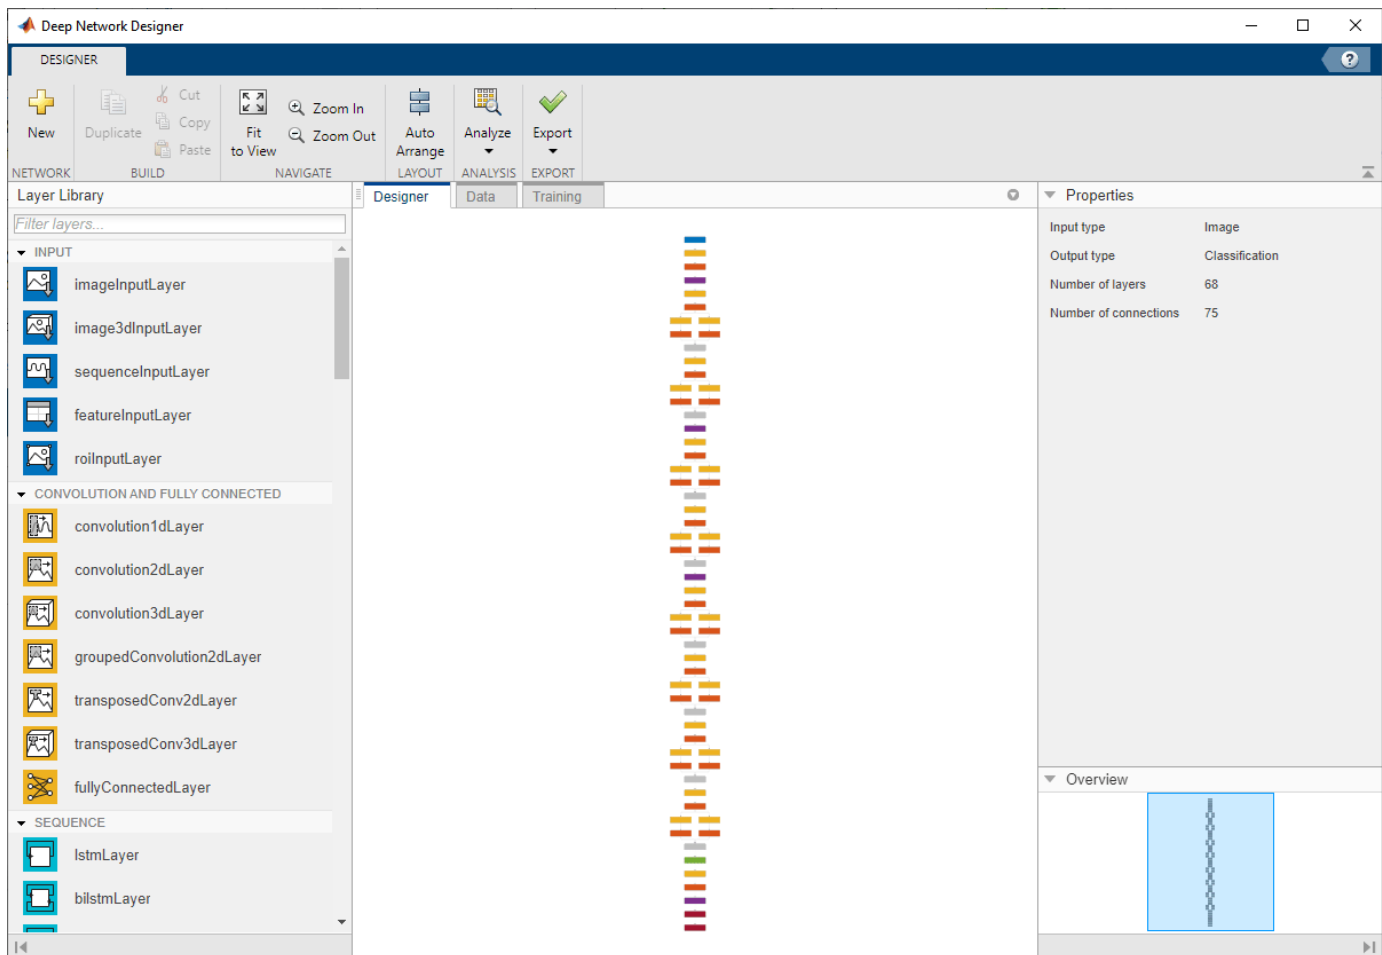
Deep Network Designer

DESIGNER

New
NETWORK

Duplicate
Cut
Copy
Paste
BUILD

Fit to View
Zoom In
Zoom Out
NAVIGATE

Auto Arrange
LAYOUT

Analyze
ANALYSIS

Export
EXPORT

Layer Library

Filter layers...

INPUT
imageInputLayer
image3dInputLayer
sequenceInputLayer
featureInputLayer
roiInputLayer

CONVOLUTION AND FULLY CONNECTED
convolution1dLayer
convolution2dLayer
convolution3dLayer
groupedConvolution2dLayer
transposedConv2dLayer
transposedConv3dLayer
fullyConnectedLayer

SEQUENCE
lstmLayer
bilstmLayer

Designer
Data
Training

Properties

| | |
|---|---|
| Input type | Image |
| Output type | Classification |
| Number of layers | 68 |
| Number of connections | 75 |

Overview